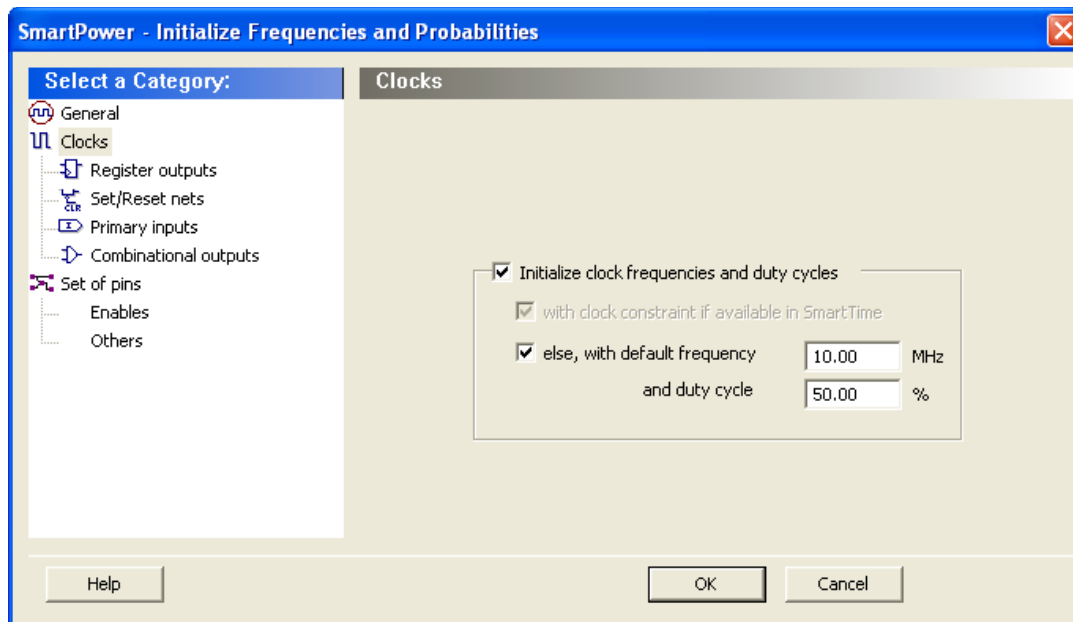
SmartPower - Initialize Frequencies and Probabilities

Select a Category:

General
Clocks
Register outputs
CLR
Set/Reset nets
Primary inputs
Combinational outputs
Set of pins
Enables
Others

Clocks

Initialize clock frequencies and duty cycles

with clock constraint if available in SmartTime

else, with default frequency 10.00 MHz

and duty cycle 50.00 %

Help

OK

Cancel